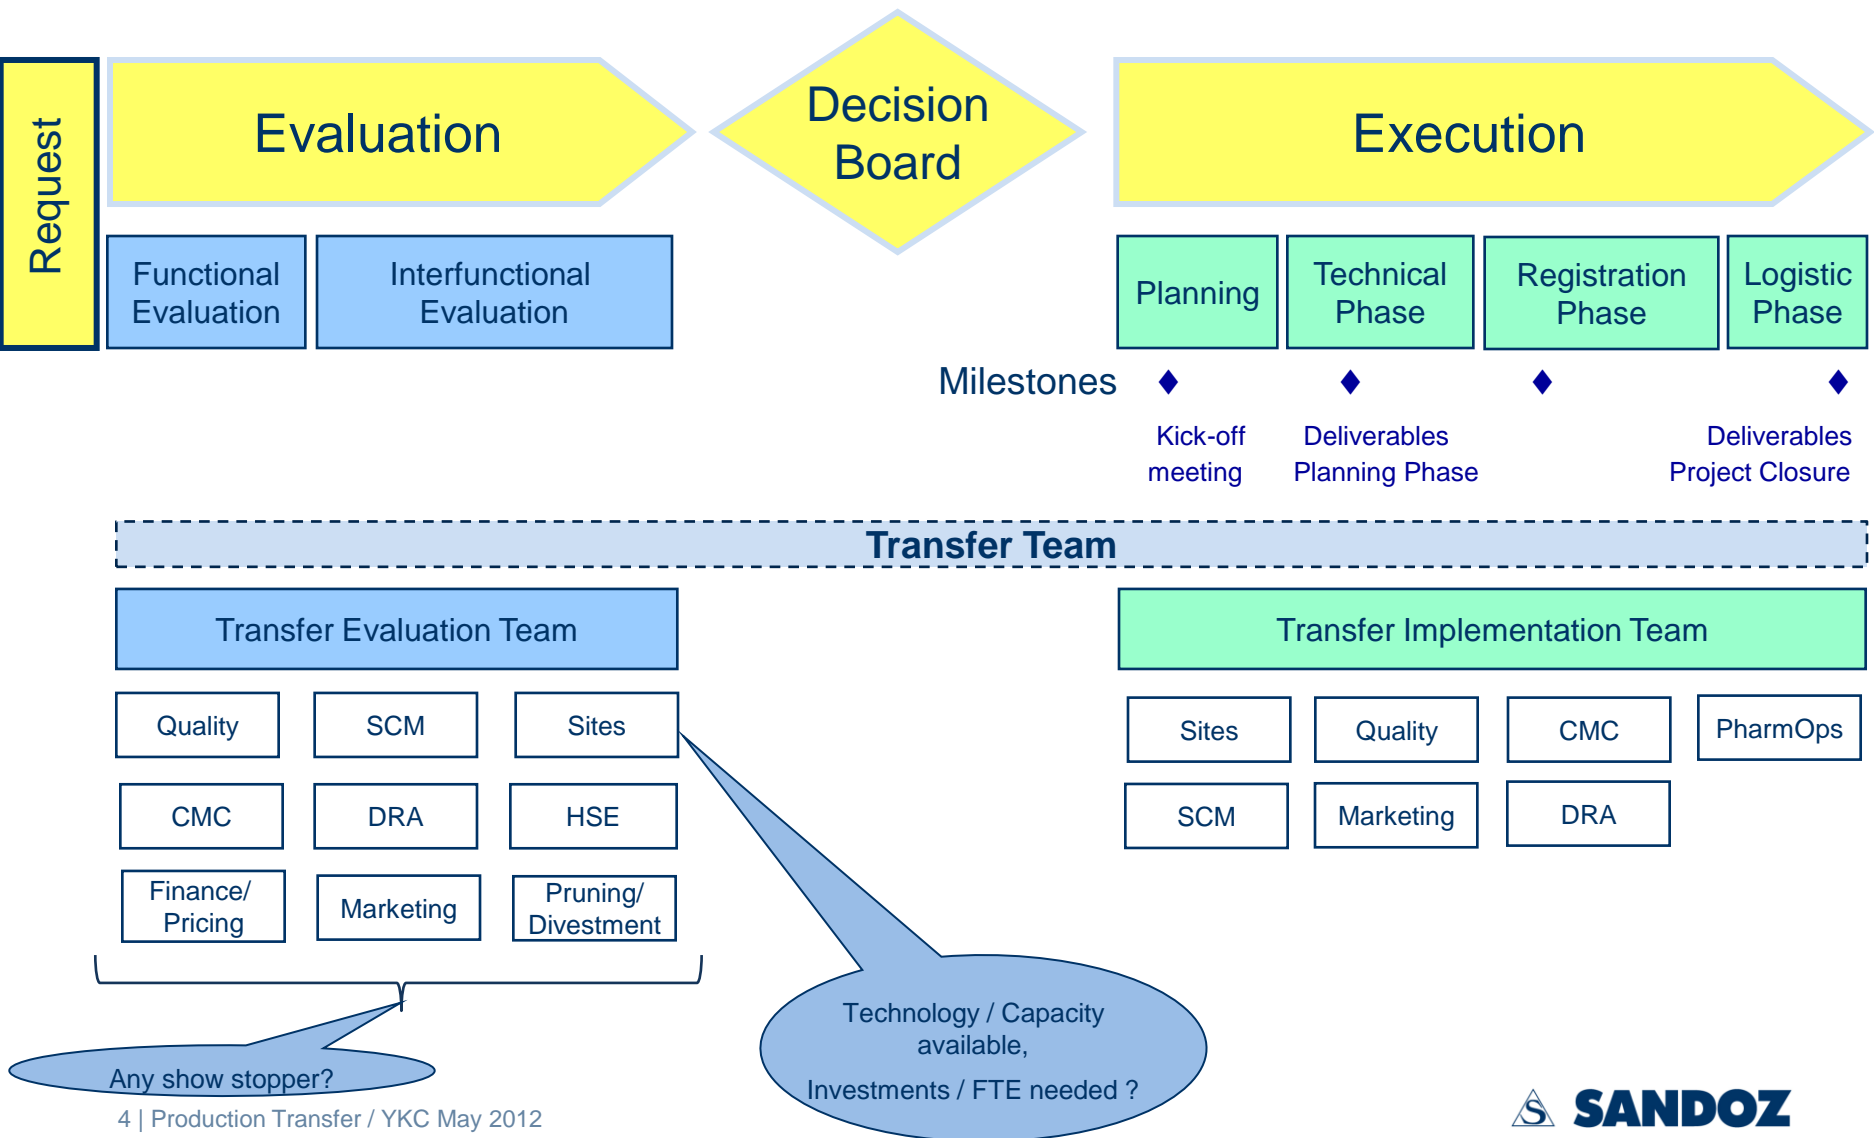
Request

Evaluation

Decision Board

Execution

Functional Evaluation

Interfunctional Evaluation

Planning

Technical Phase

Registration Phase

Logistic Phase

Milestones

Kick-off meeting

Deliverables Planning Phase

Deliverables Project Closure

Transfer Team

Transfer Evaluation Team

Transfer Implementation Team

Quality

SCM

Sites

CMC

DRA

HSE

Finance/ Pricing

Marketing

Pruning/ Divestment

Sites

Quality

CMC

PharmOps

SCM

Marketing

DRA

Any show stopper?

Technology / Capacity available,

Investments / FTE needed ?

4 | Production Transfer / YKC May 2012

SANDOZ